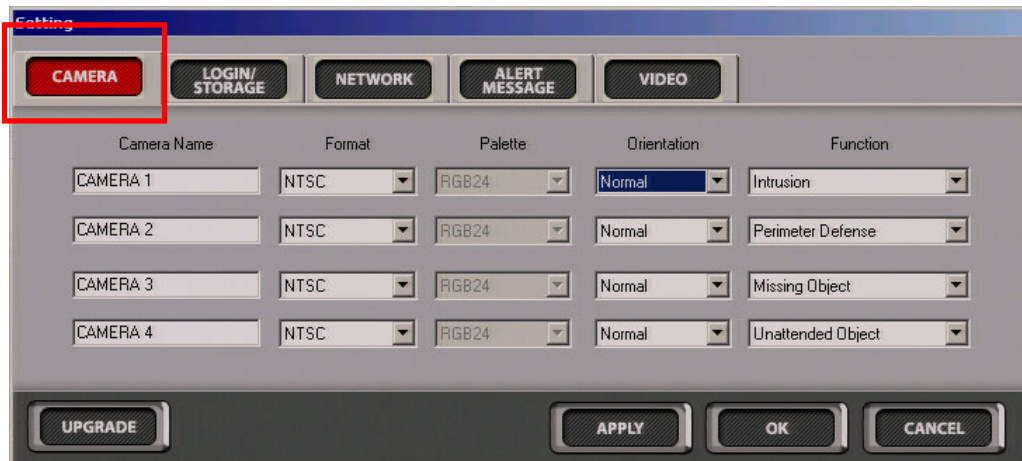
Setting

CAMERA | LOGIN/ STORAGE | NETWORK | ALERT MESSAGE | VIDEO

| Camera Name | Format | Palette | Orientation | Function |
|---|---|---|---|---|
| CAMERA 1 | NTSC | RGB24 | Normal | Intrusion |
| CAMERA 2 | NTSC | RGB24 | Normal | Perimeter Defense |
| CAMERA 3 | NTSC | RGB24 | Normal | Missing Object |
| CAMERA 4 | NTSC | RGB24 | Normal | Unattended Object |

UPGRADE | APPLY | OK | CANCEL